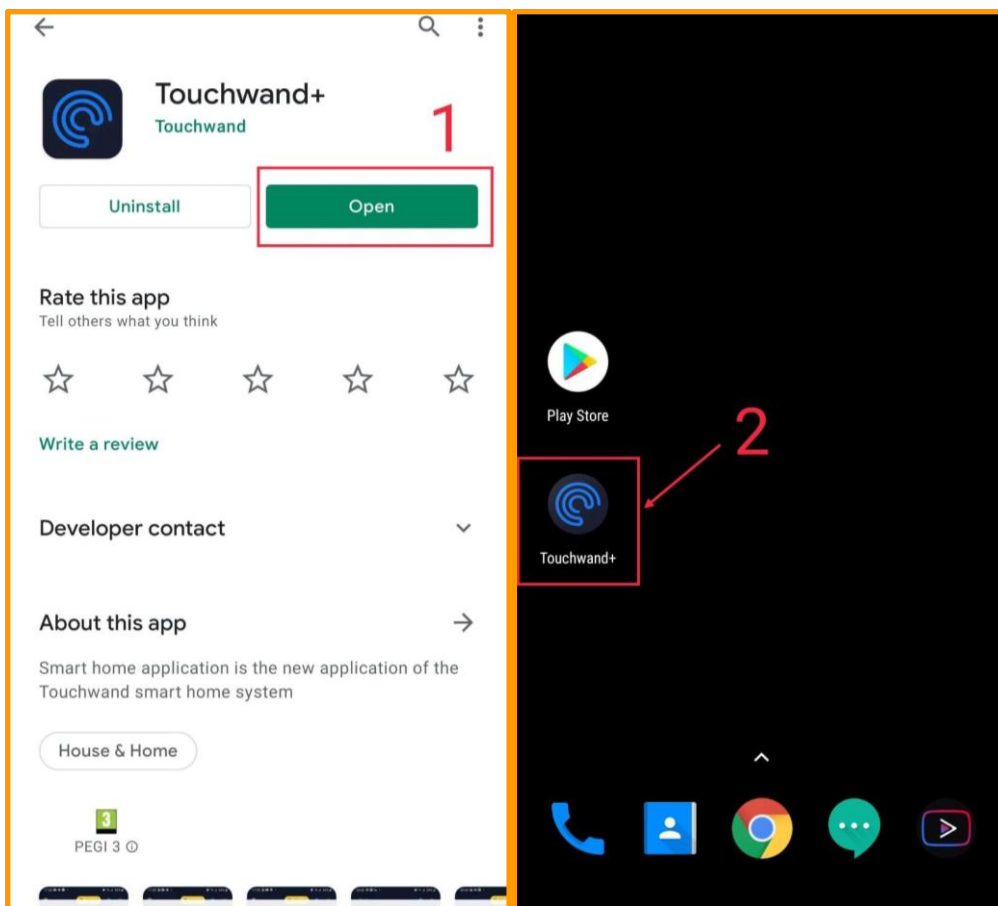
Touchwand+
Touchwand

1

Uninstall

Open

Rate this app
Tell others what you think

Write a review

Developer contact

About this app

Smart home application is the new application of the Touchwand smart home system

House & Home

3
PEGI 3

Play Store

2

Touchwand+